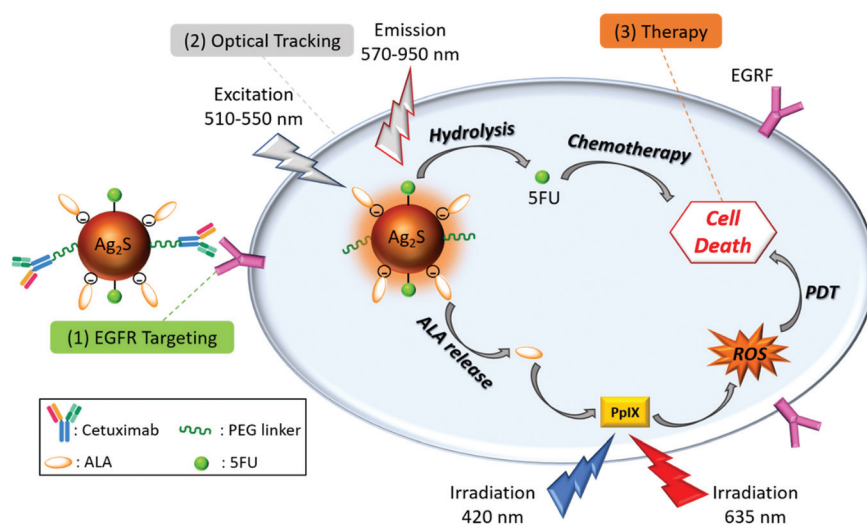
(2) Optical Tracking

Emission
570-950 nm

(3) Therapy

EGRF

Excitation
510-550 nm

Hydrolysis

Chemotherapy

5FU

$Ag_2S$

$Ag_2S$

Cell
Death

PDT

(1) EGFR Targeting

ALA release

ROS

PpIX

: Cetuximab
: PEG linker
: ALA
: 5FU

Irradiation
420 nm

Irradiation
635 nm